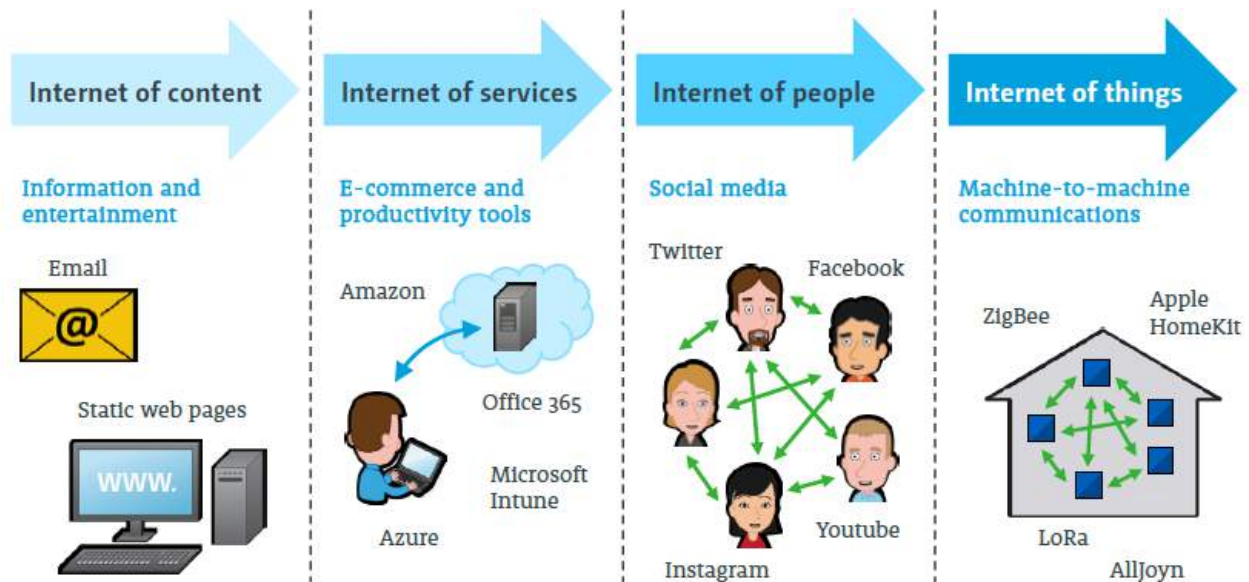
Internet of content

Information and entertainment

Email

@

Static web pages

WWW.

Internet of services

E-commerce and productivity tools

Amazon

Office 365

Microsoft Intune

Azure

Internet of people

Social media

Twitter

Facebook

Youtube

Instagram

Internet of things

Machine-to-machine communications

ZigBee

Apple HomeKit

LoRa

AllJoyn